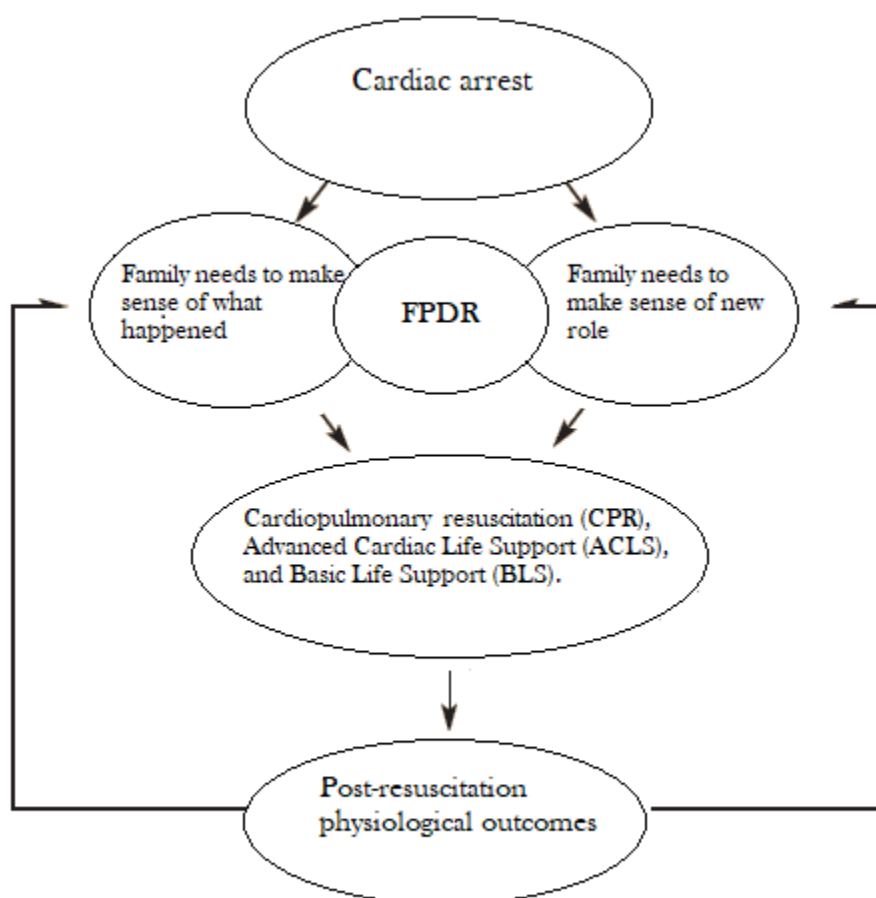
Cardiac arrest

Family needs to make sense of what happened

FPDR

Family needs to make sense of new role

Cardiopulmonary resuscitation (CPR), Advanced Cardiac Life Support (ACLS), and Basic Life Support (BLS).

Post-resuscitation physiological outcomes